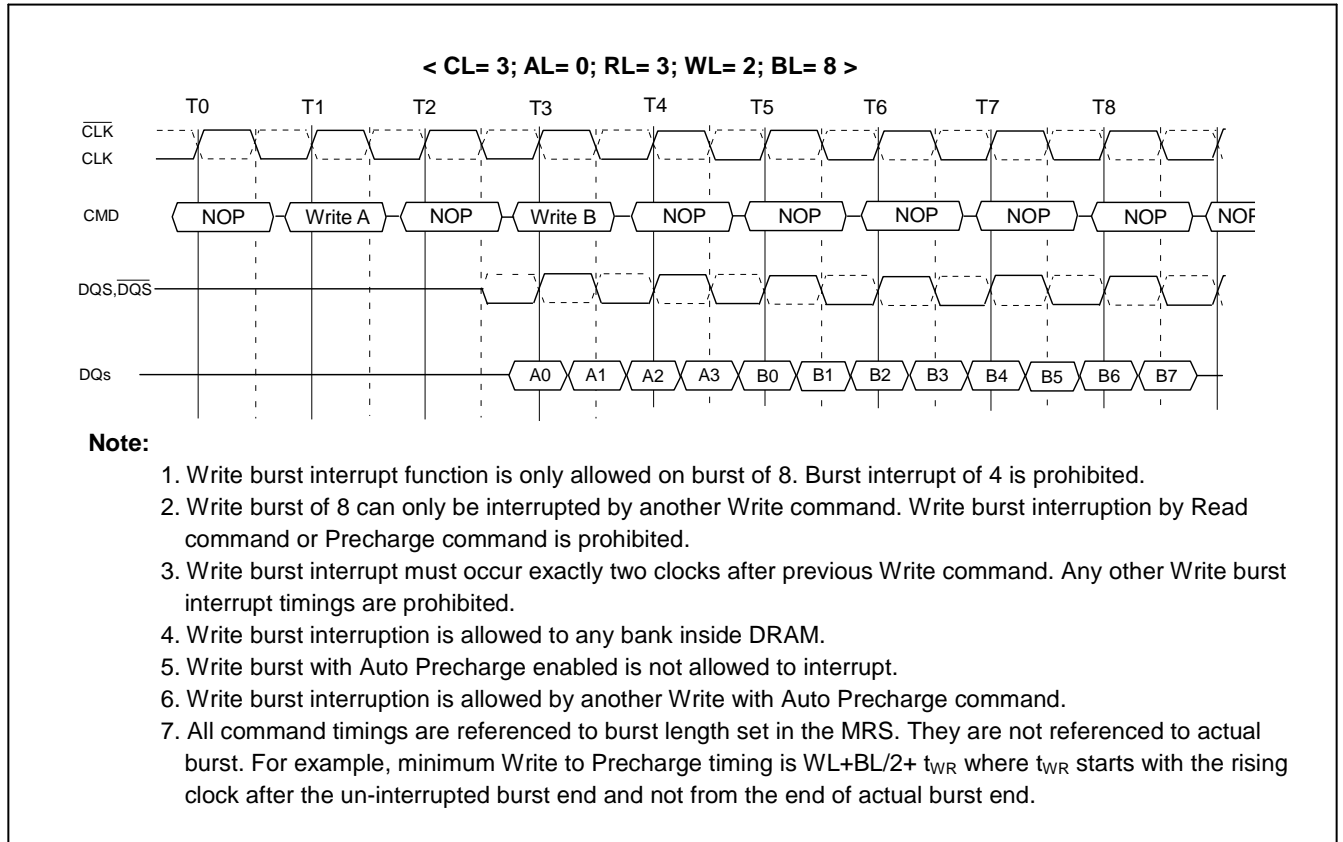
< CL= 3; AL= 0; RL= 3; WL= 2; BL= 8 >

T0 T1 T2 T3 T4 T5 T6 T7 T8

$\overline{CLK}$
CLK

CMD NOP Write A NOP Write B NOP NOP NOP NOP NOP NOP

DQS,$\overline{DQS}$

DQs A0 A1 A2 A3 B0 B1 B2 B3 B4 B5 B6 B7

Note:

1. Write burst interrupt function is only allowed on burst of 8. Burst interrupt of 4 is prohibited.
2. Write burst of 8 can only be interrupted by another Write command. Write burst interruption by Read command or Precharge command is prohibited.
3. Write burst interrupt must occur exactly two clocks after previous Write command. Any other Write burst interrupt timings are prohibited.
4. Write burst interruption is allowed to any bank inside DRAM.
5. Write burst with Auto Precharge enabled is not allowed to interrupt.
6. Write burst interruption is allowed by another Write with Auto Precharge command.
7. All command timings are referenced to burst length set in the MRS. They are not referenced to actual burst. For example, minimum Write to Precharge timing is WL+BL/2+ $t_{WR}$ where $t_{WR}$ starts with the rising clock after the un-interrupted burst end and not from the end of actual burst end.